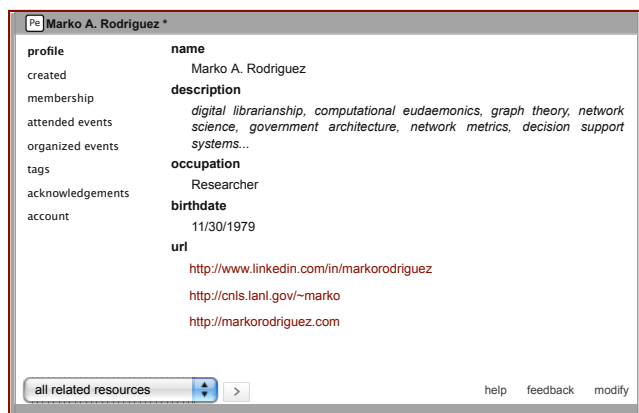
Pe Marko A. Rodriguez *

profile
created
membership
attended events
organized events
tags
acknowledgements
account

name
Marko A. Rodriguez
description
digital librarianship, computational eudaemonics, graph theory, network science, government architecture, network metrics, decision support systems...
occupation
Researcher
birthdate
11/30/1979
url
http://www.linkedin.com/in/markorodriguez
http://cnls.lanl.gov/~marko
http://markorodriguez.com

all related resources
>
help feedback modify